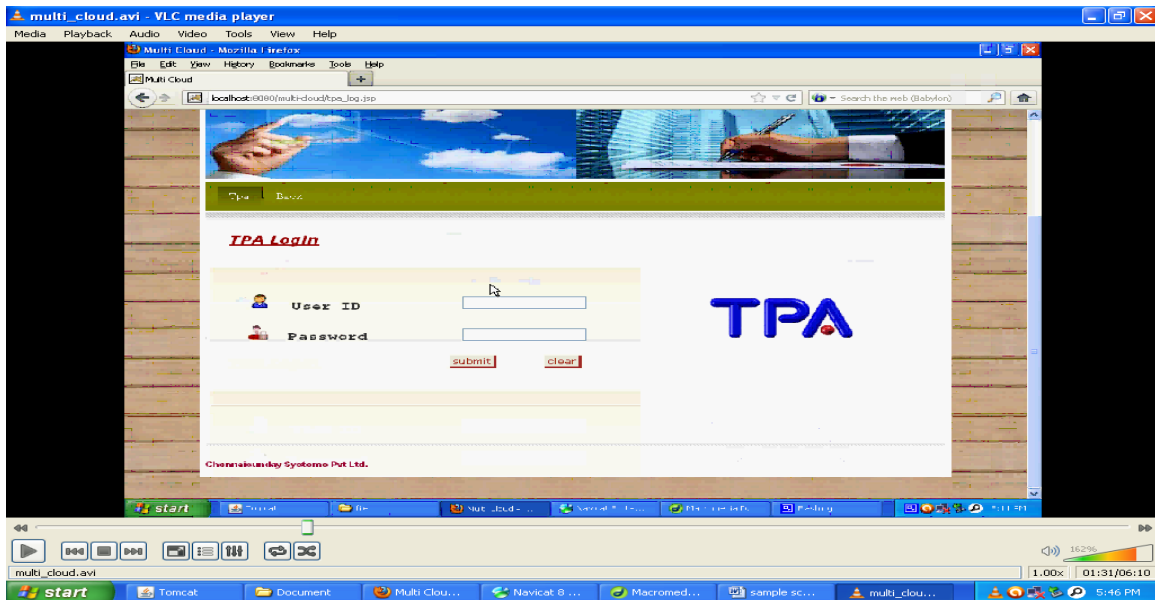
multi_cloud.avi - VLC media player
Media Playback Audio Video Tools View Help
Multi Cloud - Mozilla Firefox
File Edit View History Bookmarks Tools Help
Multi Cloud
localhost:8080/multi-cloud/tpa_log.jsp
Search the web (Babylon)
Tpa Back
TPA Login
User ID
Password
submit clear
TPA
Chennaisunday Systems Pvt Ltd.
start
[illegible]
1.00x 01:31/06:10
multi_cloud.avi
162%
start Tomcat Document Multi Clou... Navicat 8 ... Macromed... sample sc... multi_clou...
5:46 PM